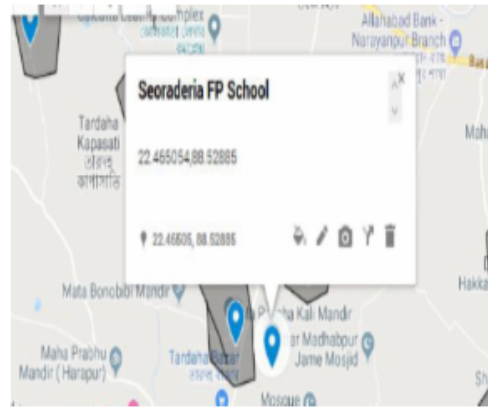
Complex
Allahabad Bank - Narayanpur Branch
Seoraderia FP School
×
Tardaha Kapasati
তারদহ কাপাসাটি
22.465054,88.52885
Mah
22.46505, 88.52885
Mata Bonobibi Mandir
Hakka
Kali Mandir
Madhabpur Jame Mosjid
Maha Prabhu Mandir (Harapur)
Tardaha Bazar
Mosque